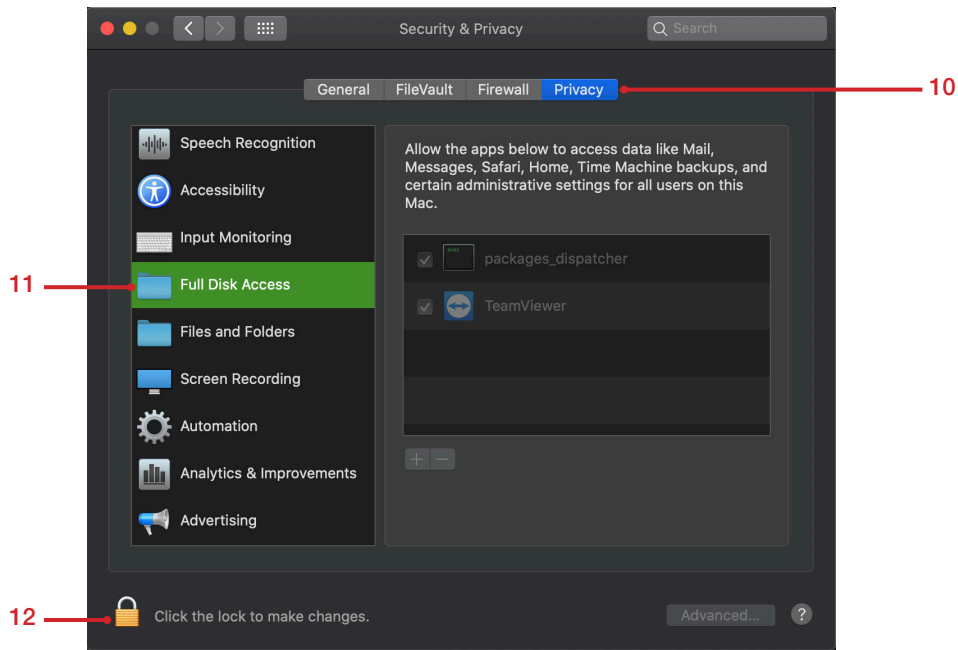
Security & Privacy

Search

General FileVault Firewall Privacy

10

Speech Recognition
Accessibility
Input Monitoring
Full Disk Access
Files and Folders
Screen Recording
Automation
Analytics & Improvements
Advertising

11

Allow the apps below to access data like Mail, Messages, Safari, Home, Time Machine backups, and certain administrative settings for all users on this Mac.

packages_dispatcher
TeamViewer

+ −

12

Click the lock to make changes.

Advanced...

?